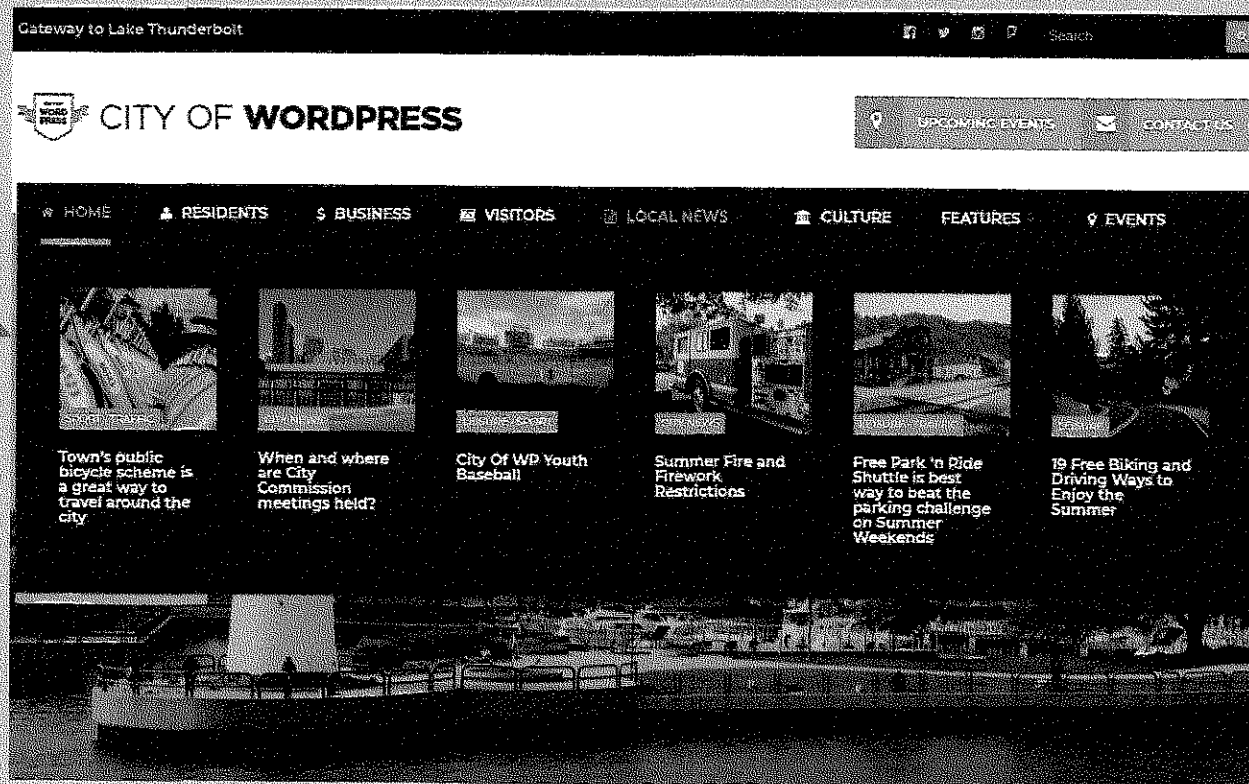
Gateway to Lake Thunderbolt

Search

CITY OF **WORDPRESS**

UPCOMING EVENTS

CONTACT US

HOME RESIDENTS $ BUSINESS VISITORS LOCAL NEWS CULTURE FEATURES EVENTS

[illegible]
Town's public bicycle scheme is a great way to travel around the city

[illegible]
When and where are City Commission meetings held?

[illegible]
City Of WP Youth Baseball

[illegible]
Summer Fire and Firework Restrictions

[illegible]
Free Park 'n Ride Shuttle is best way to beat the parking challenge on Summer Weekends

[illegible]
19 Free Biking and Driving Ways to Enjoy the Summer